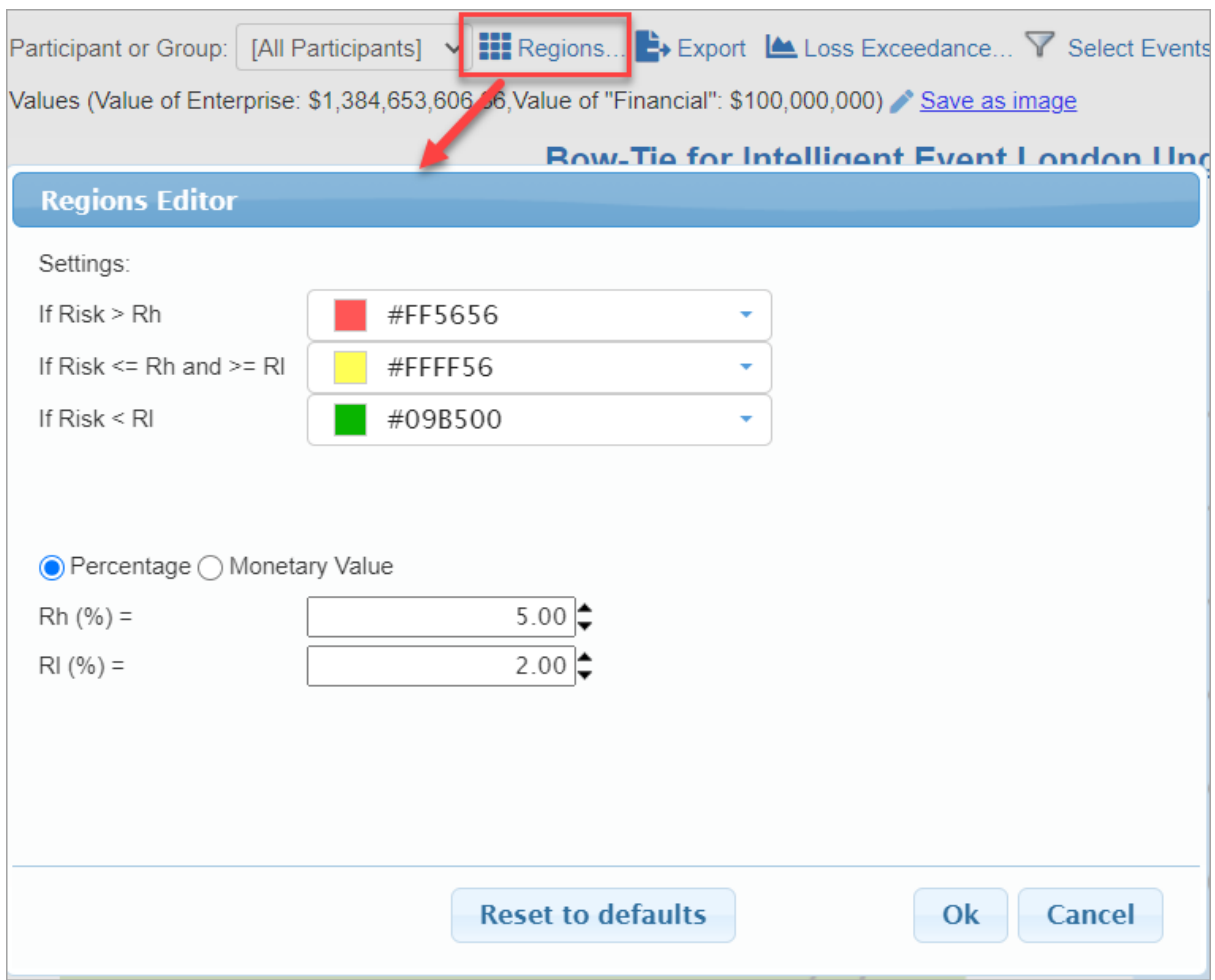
Participant or Group: [All Participants] Regions... Export Loss Exceedance... Select Events

Values (Value of Enterprise: $1,384,653,606.66,Value of "Financial": $100,000,000) Save as image

Bow-Tie for Intelligent Event London Und

Regions Editor

Settings:

If Risk > Rh #FF5656

If Risk <= Rh and >= Rl #FFFF56

If Risk < Rl #09B500

Percentage Monetary Value

Rh (%) = 5.00

Rl (%) = 2.00

Reset to defaults

Ok

Cancel